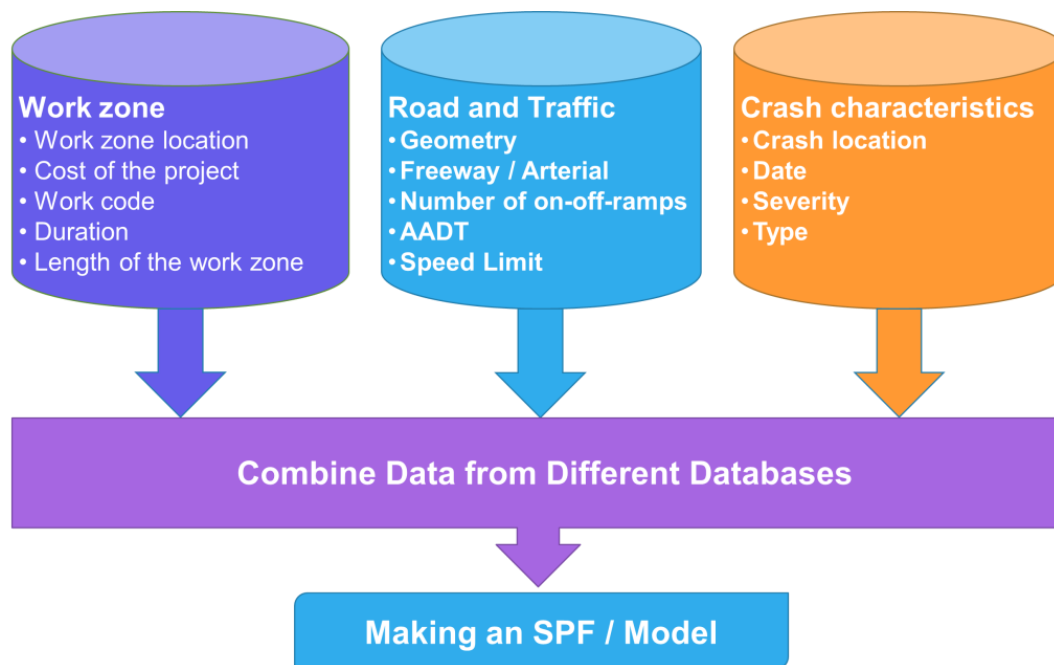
Work zone
• Work zone location
• Cost of the project
• Work code
• Duration
• Length of the work zone

Road and Traffic
• Geometry
• Freeway / Arterial
• Number of on-off-ramps
• AADT
• Speed Limit

Crash characteristics
• Crash location
• Date
• Severity
• Type

Combine Data from Different Databases

Making an SPF / Model